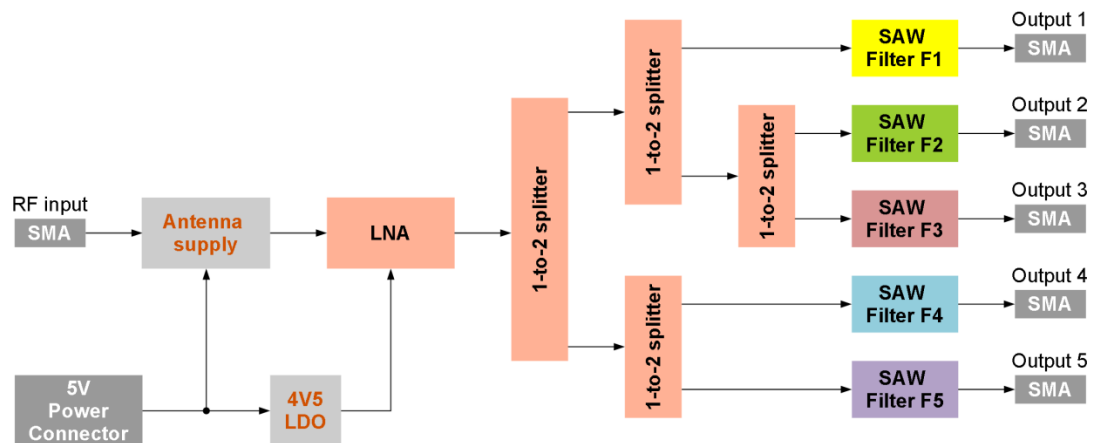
RF input
SMA
Antenna supply
LNA
1-to-2 splitter
1-to-2 splitter
1-to-2 splitter
1-to-2 splitter
Output 1
SAW Filter F1
SMA
Output 2
SAW Filter F2
SMA
Output 3
SAW Filter F3
SMA
Output 4
SAW Filter F4
SMA
Output 5
SAW Filter F5
SMA
5V Power Connector
4V5 LDO